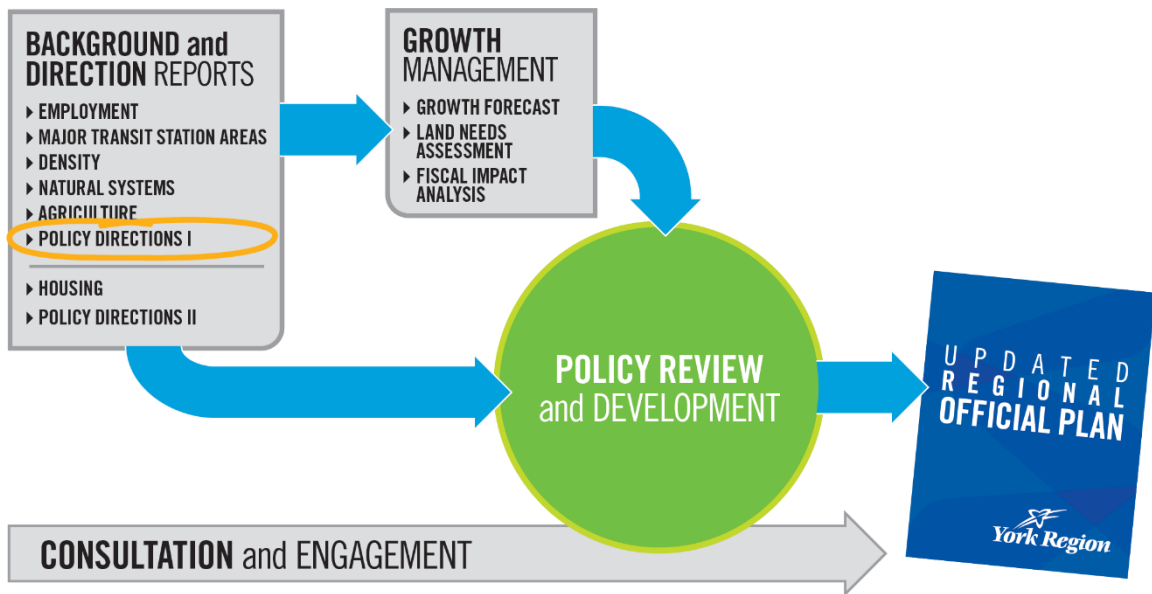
BACKGROUND and DIRECTION REPORTS

- EMPLOYMENT
- MAJOR TRANSIT STATION AREAS
- DENSITY
- NATURAL SYSTEMS
- AGRICULTURE
- POLICY DIRECTIONS I

- HOUSING
- POLICY DIRECTIONS II

GROWTH MANAGEMENT

- GROWTH FORECAST
- LAND NEEDS ASSESSMENT
- FISCAL IMPACT ANALYSIS

POLICY REVIEW and DEVELOPMENT

UPDATED REGIONAL OFFICIAL PLAN

York Region

CONSULTATION and ENGAGEMENT